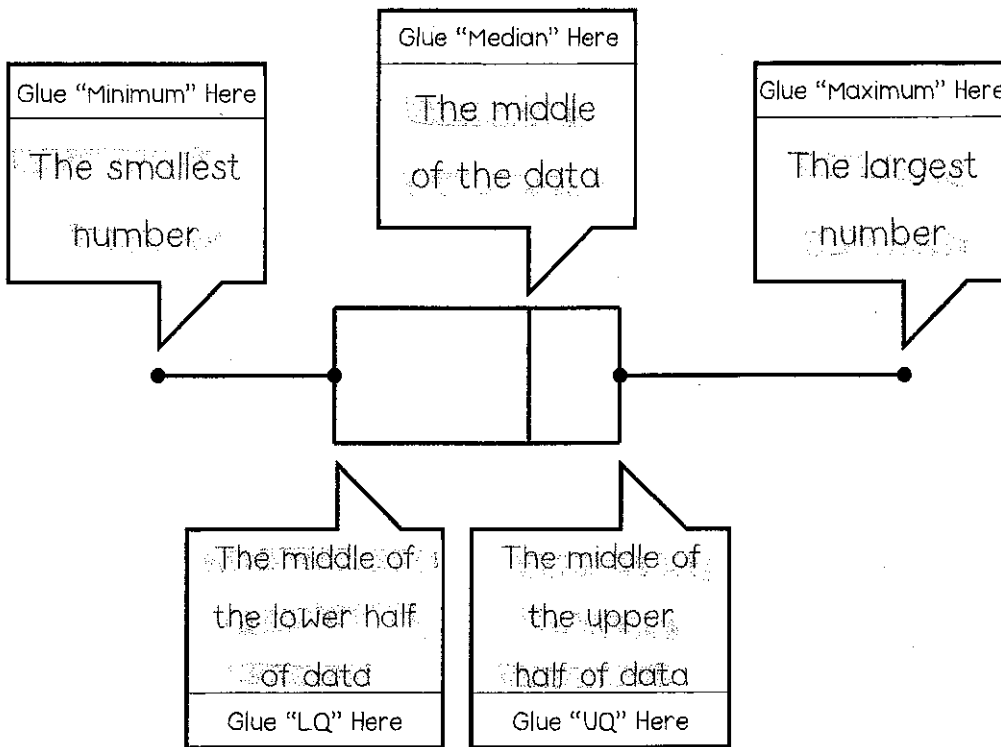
Glue "Median" Here

The middle of the data

Glue "Minimum" Here

The smallest number

Glue "Maximum" Here

The largest number

The middle of the lower half of data

Glue "LQ" Here

The middle of the upper half of data

Glue "UQ" Here